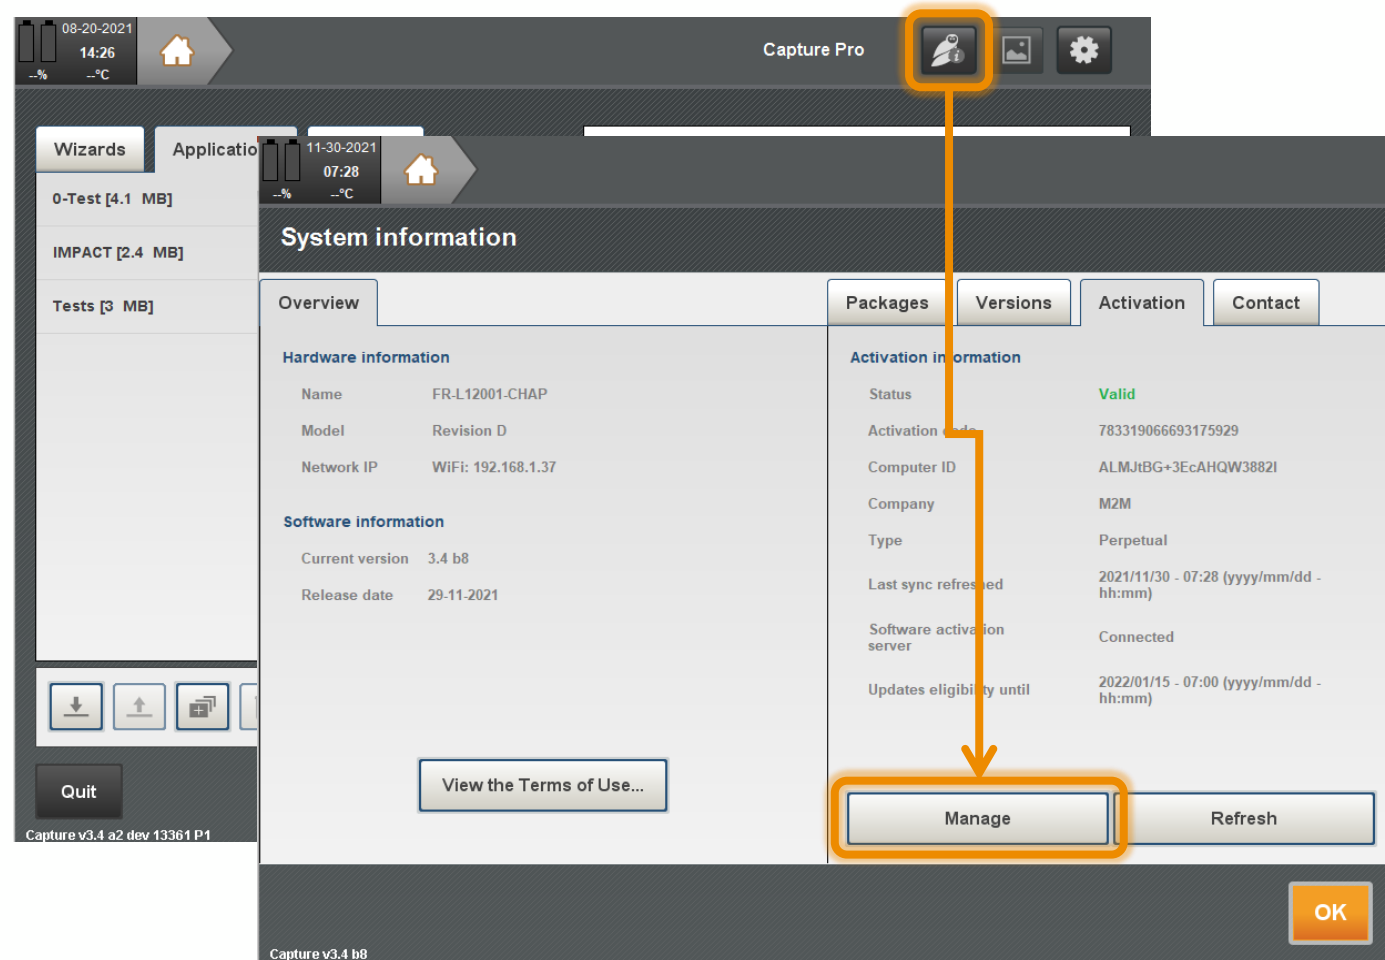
08-20-2021
14:26
--%
--°C

Capture Pro

Wizards
Applicatio

0-Test [4.1 MB]
IMPACT [2.4 MB]
Tests [3 MB]

Quit
Capture v3.4 a2 dev 13361 P1

11-30-2021
07:28
--%
--°C

System information

Overview

Hardware information
Name FR-L12001-CHAP
Model Revision D
Network IP WiFi: 192.168.1.37

Software information
Current version 3.4 b8
Release date 29-11-2021

View the Terms of Use...

Packages
Versions
Activation
Contact

Activation information
Status Valid
Activation code 783319066693175929
Computer ID ALMJtBG+3EcAHQW3882I
Company M2M
Type Perpetual
Last sync refreshed 2021/11/30 - 07:28 (yyyy/mm/dd - hh:mm)
Software activation server Connected
Updates eligibility until 2022/01/15 - 07:00 (yyyy/mm/dd - hh:mm)

Manage
Refresh

OK

Capture v3.4 b8